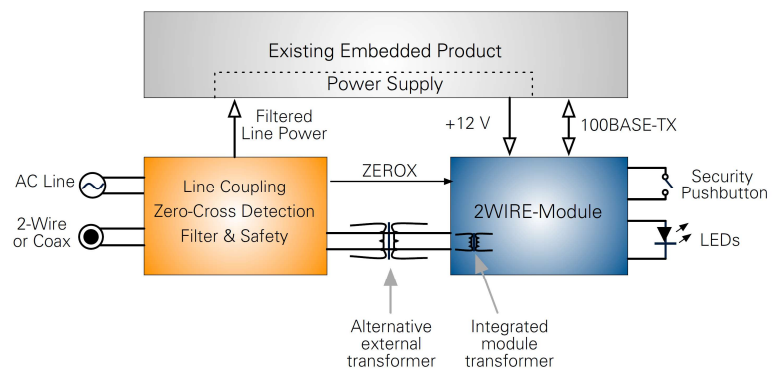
Existing Embedded Product

Power Supply

Filtered Line Power

+12 V

100BASE-TX

AC Line

2-Wire or Coax

Linc Coupling
Zero-Cross Detection
Filter & Safety

ZEROX

2WIRE-Module

Security Pushbutton

LEDs

Alternative external transformer

Integrated module transformer